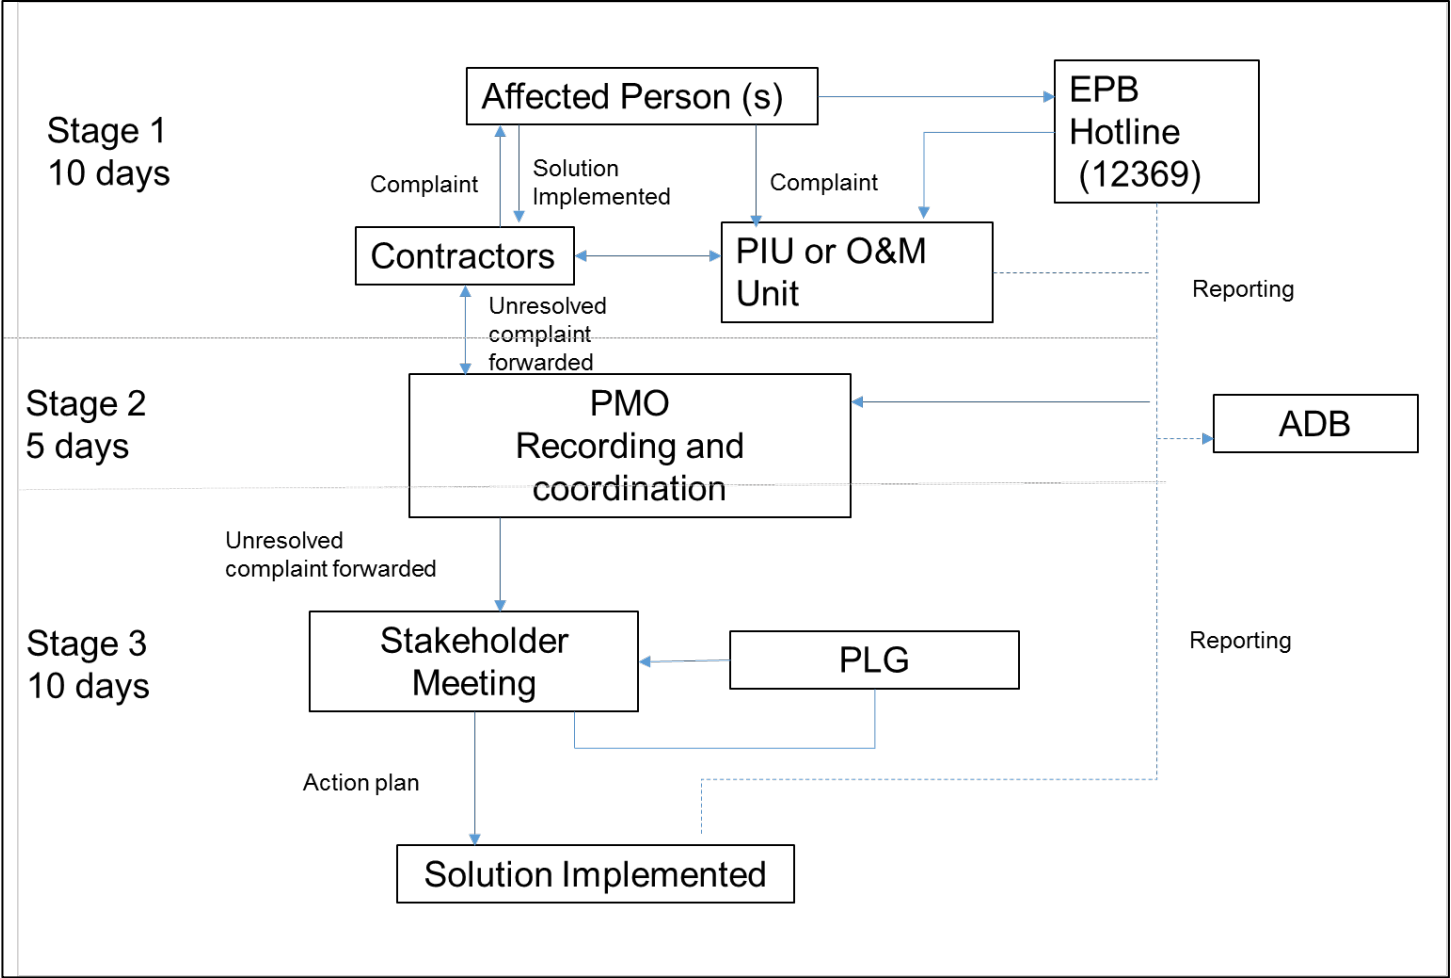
Stage 1
10 days

Affected Person (s)

EPB
Hotline
(12369)

Complaint

Solution
Implemented

Complaint

Contractors

PIU or O&M
Unit

Reporting

Unresolved
complaint
forwarded

Stage 2
5 days

PMO
Recording and
coordination

ADB

Unresolved
complaint forwarded

Stage 3
10 days

Stakeholder
Meeting

PLG

Reporting

Action plan

Solution Implemented